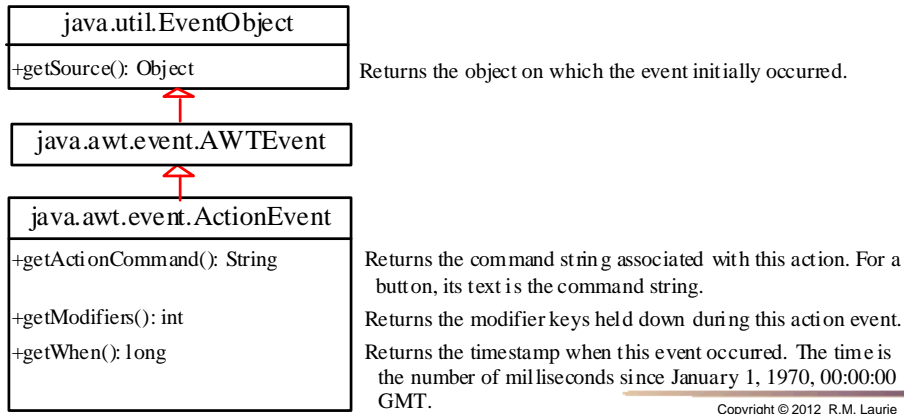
java.util.EventObject

+getSource(): Object

Returns the object on which the event initially occurred.

java.awt.event.AWTEvent

java.awt.event.ActionEvent

+getActionCommand(): String

Returns the command string associated with this action. For a button, its text is the command string.

+getModifiers(): int

Returns the modifier keys held down during this action event.

+getWhen(): long

Returns the timestamp when this event occurred. The time is the number of milliseconds since January 1, 1970, 00:00:00 GMT.

Copyright © 2012 R.M. Laurie